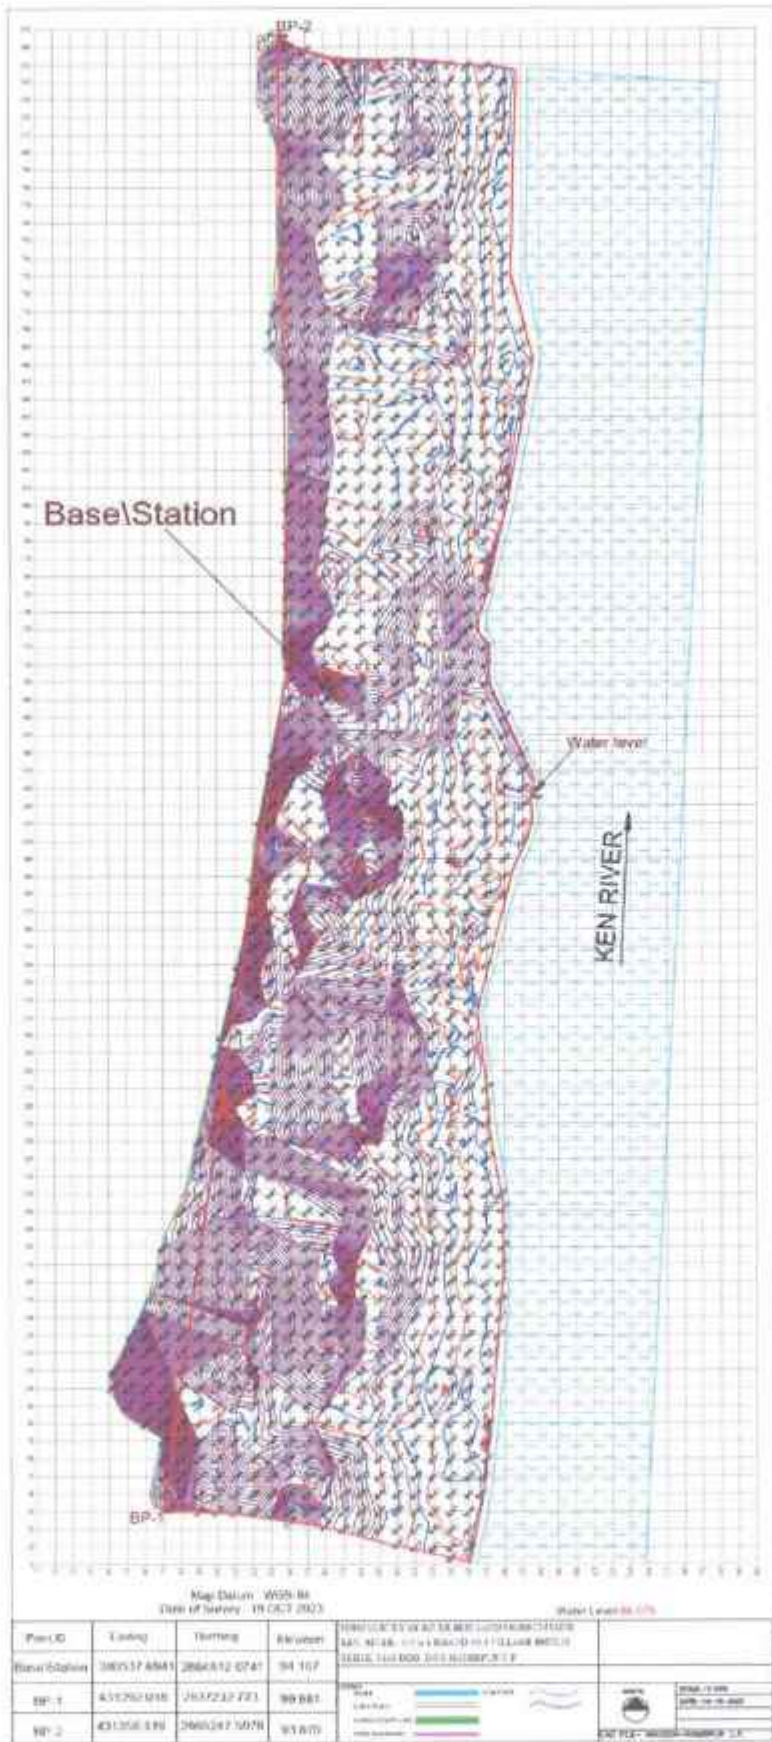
BP-2

Base\Station

Water level

KEN RIVER

BP-1

Map Datum : WGS-84
Date of Survey : 19 OCT 2023

Water Level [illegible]

| Point ID | Easting | Northing | Elevation |
|---|---|---|---|
| Base\Station | 380537.6841 | 2884512.0741 | 94.107 |
| BP-1 | 431292.018 | 2637232.771 | 99.881 |
| BP-2 | 431356.330 | 2665247.5076 | 93.870 |

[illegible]